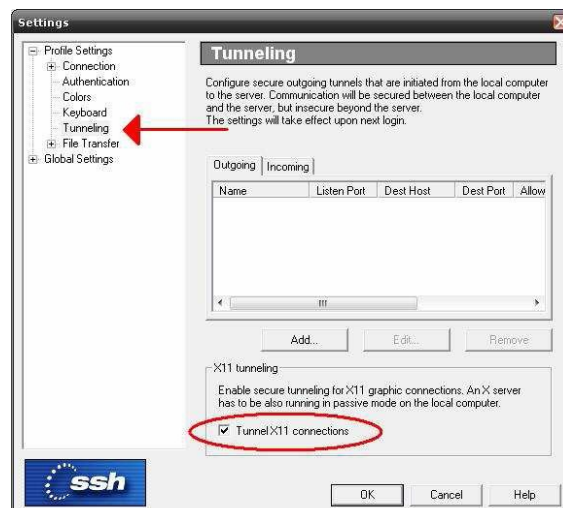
Settings

Profile Settings
Connection
Authentication
Colors
Keyboard
Tunneling
File Transfer
Global Settings

Tunneling

Configure secure outgoing tunnels that are initiated from the local computer to the server. Communication will be secured between the local computer and the server, but insecure beyond the server.
The settings will take effect upon next login.

Outgoing | Incoming

| Name | Listen Port | Dest Host | Dest Port | Allow |
|---|---|---|---|---|

Add... Edit... Remove

X11 tunneling

Enable secure tunneling for X11 graphic connections. An X server has to be also running in passive mode on the local computer.

☑ Tunnel X11 connections

ssh

OK Cancel Help